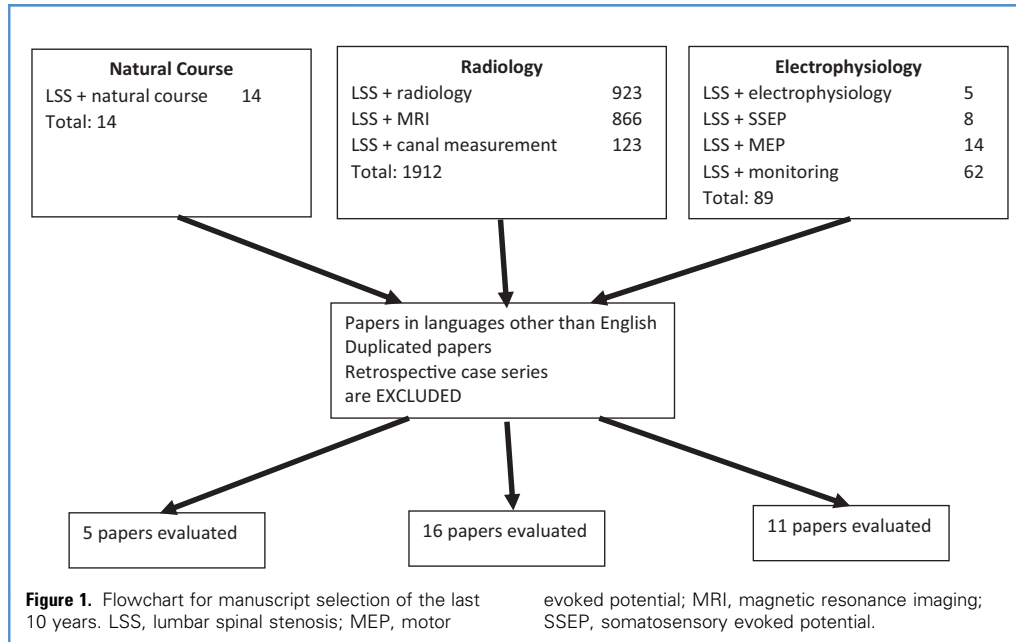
**Natural Course**
LSS + natural course 14
Total: 14

**Radiology**
LSS + radiology 923
LSS + MRI 866
LSS + canal measurement 123
Total: 1912

**Electrophysiology**
LSS + electrophysiology 5
LSS + SSEP 8
LSS + MEP 14
LSS + monitoring 62
Total: 89

Papers in languages other than English
Duplicated papers
Retrospective case series
are EXCLUDED

5 papers evaluated

16 papers evaluated

11 papers evaluated

**Figure 1.** Flowchart for manuscript selection of the last 10 years. LSS, lumbar spinal stenosis; MEP, motor evoked potential; MRI, magnetic resonance imaging; SSEP, somatosensory evoked potential.